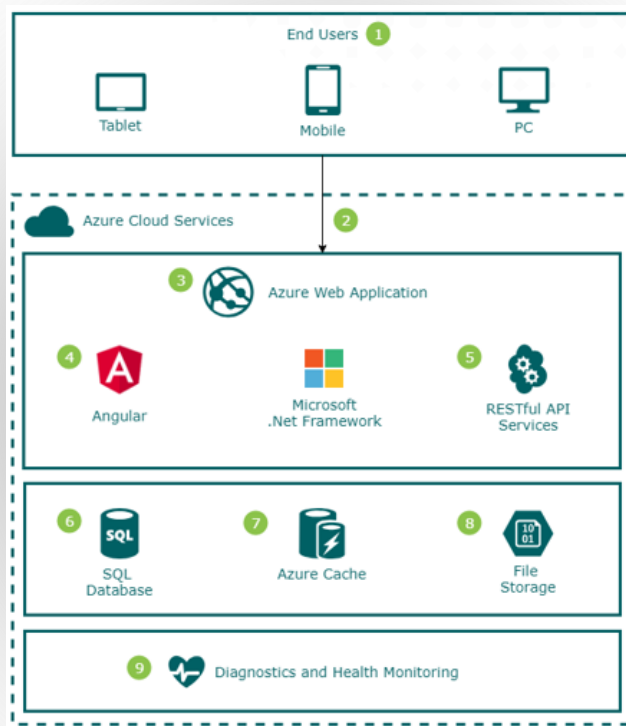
End Users 1

Tablet

Mobile

PC

Azure Cloud Services 2

3 Azure Web Application

4 Angular

Microsoft .Net Framework

5 RESTful API Services

6 SQL SQL Database

7 Azure Cache

8 10 01 File Storage

9 Diagnostics and Health Monitoring